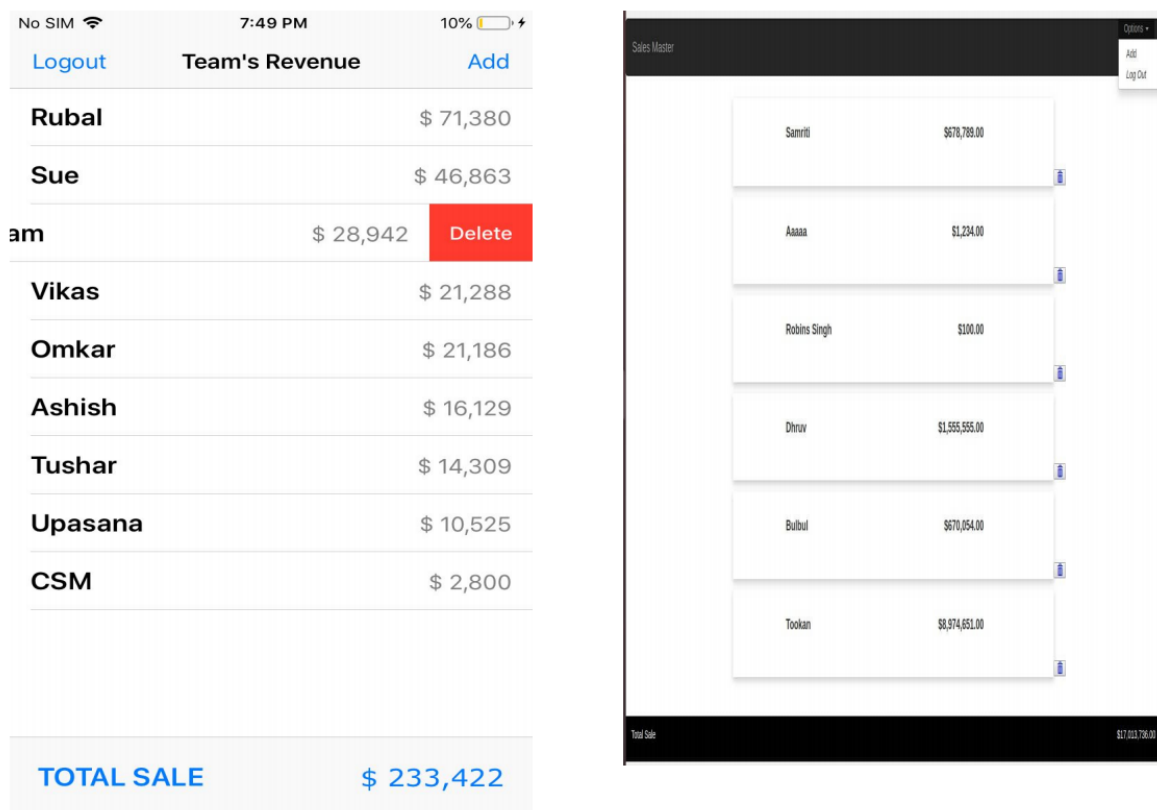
No SIM 7:49 PM 10%

Logout Team's Revenue Add

Rubal $ 71,380

Sue $ 46,863

am $ 28,942 Delete

Vikas $ 21,288

Omkar $ 21,186

Ashish $ 16,129

Tushar $ 14,309

Upasana $ 10,525

CSM $ 2,800

TOTAL SALE $ 233,422

Sales Master

Options

Add

Log Out

Samriti $678,789.00

Aaaaa $1,234.00

Robins Singh $100.00

Dhruv $1,555,555.00

Bulbul $670,054.00

Tookan $8,974,651.00

Total Sale $17,013,736.00